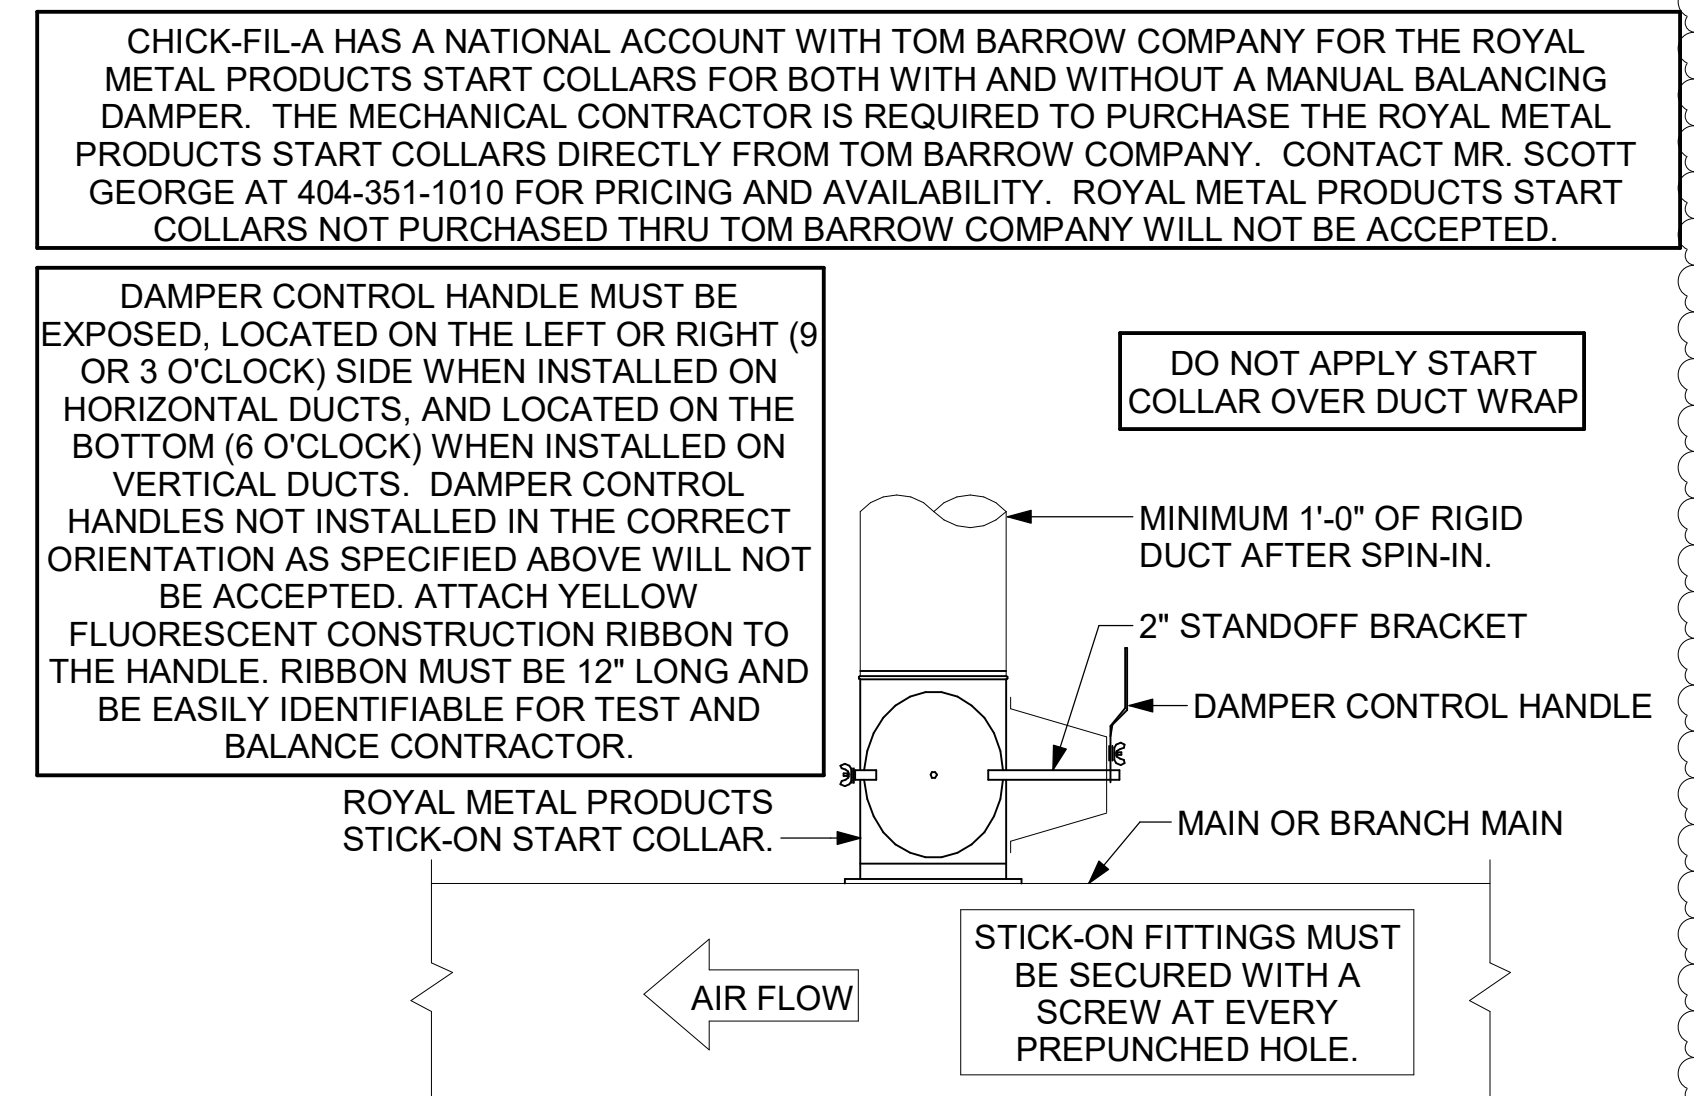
CHICK-FIL-A HAS A NATIONAL ACCOUNT WITH TOM BARROW COMPANY FOR THE ROYAL METAL PRODUCTS START COLLARS FOR BOTH WITH AND WITHOUT A MANUAL BALANCING DAMPER. THE MECHANICAL CONTRACTOR IS REQUIRED TO PURCHASE THE ROYAL METAL PRODUCTS START COLLARS DIRECTLY FROM TOM BARROW COMPANY. CONTACT MR. SCOTT GEORGE AT 404-351-1010 FOR PRICING AND AVAILABILITY. ROYAL METAL PRODUCTS START COLLARS NOT PURCHASED THRU TOM BARROW COMPANY WILL NOT BE ACCEPTED.

DAMPER CONTROL HANDLE MUST BE EXPOSED, LOCATED ON THE LEFT OR RIGHT (9 OR 3 O'CLOCK) SIDE WHEN INSTALLED ON HORIZONTAL DUCTS, AND LOCATED ON THE BOTTOM (6 O'CLOCK) WHEN INSTALLED ON VERTICAL DUCTS. DAMPER CONTROL HANDLES NOT INSTALLED IN THE CORRECT ORIENTATION AS SPECIFIED ABOVE WILL NOT BE ACCEPTED. ATTACH YELLOW FLUORESCENT CONSTRUCTION RIBBON TO THE HANDLE. RIBBON MUST BE 12" LONG AND BE EASILY IDENTIFIABLE FOR TEST AND BALANCE CONTRACTOR.

DO NOT APPLY START COLLAR OVER DUCT WRAP

MINIMUM 1'-0" OF RIGID DUCT AFTER SPIN-IN.

2" STANDOFF BRACKET

DAMPER CONTROL HANDLE

ROYAL METAL PRODUCTS STICK-ON START COLLAR.

MAIN OR BRANCH MAIN

STICK-ON FITTINGS MUST BE SECURED WITH A SCREW AT EVERY PREPUNCHED HOLE.

AIR FLOW